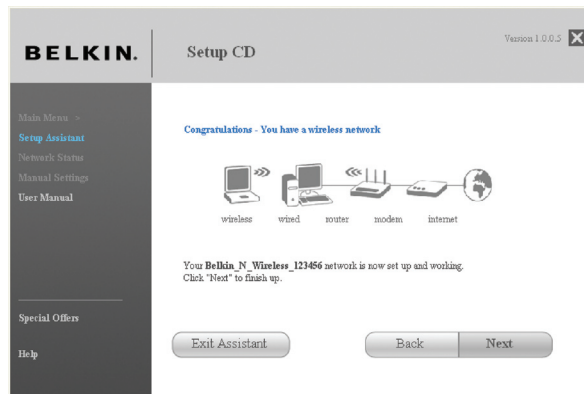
BELKIN.

Setup CD

Version 1.0.0.5

Main Menu >
Setup Assistant
Network Status
Manual Settings
User Manual

Special Offers

Help

Congratulations - You have a wireless network

wireless wired router modem internet

Your **Belkin_N_Wireless_123456** network is now set up and working.
Click "Next" to finish up.

Exit Assistant

Back

Next